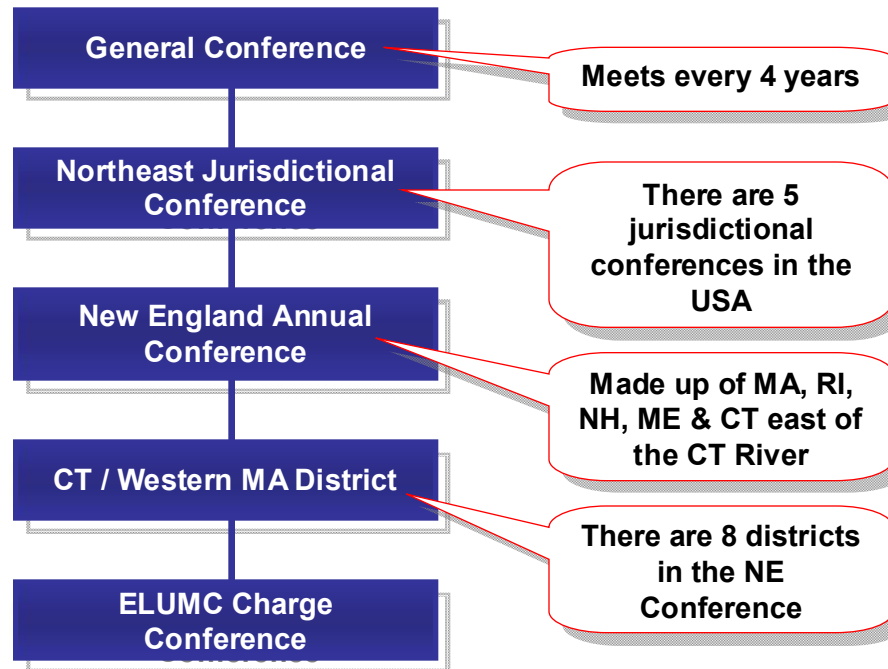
General Conference

Meets every 4 years

Northeast Jurisdictional Conference

There are 5 jurisdictional conferences in the USA

New England Annual Conference

Made up of MA, RI, NH, ME & CT east of the CT River

CT / Western MA District

There are 8 districts in the NE Conference

ELUMC Charge Conference